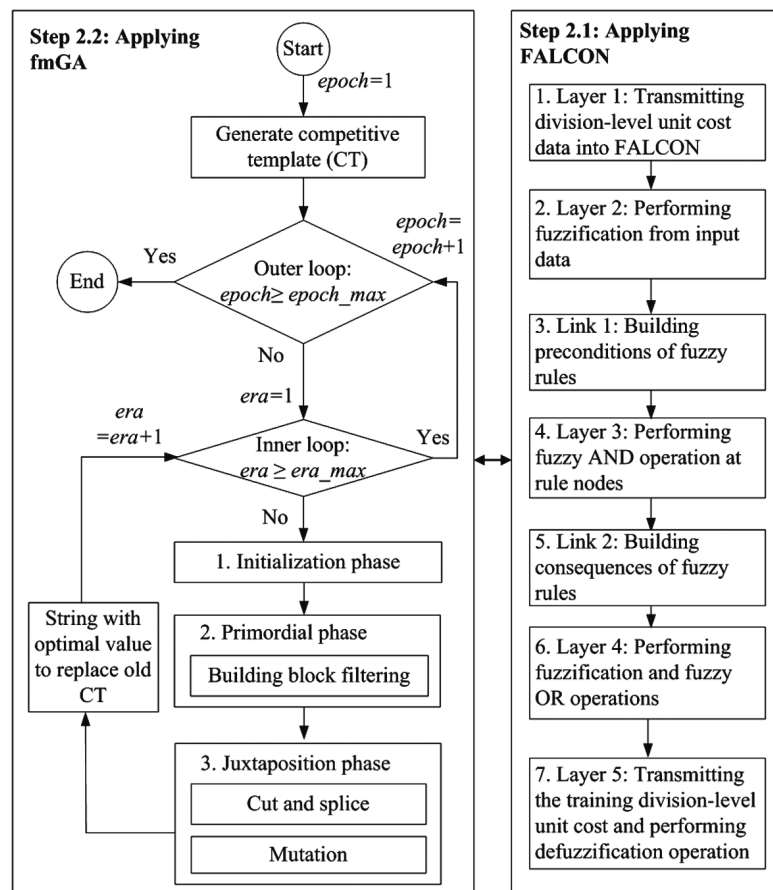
Step 2.2: Applying fmGA

Start

$epoch$=1

Generate competitive template (CT)

$epoch$= $epoch$+1

Yes

End

Outer loop: $epoch \geq epoch\_max$

No

$era$=1

$era$ =$era$+1

Inner loop: $era \geq era\_max$

Yes

No

1. Initialization phase

String with optimal value to replace old CT

2. Primordial phase

Building block filtering

3. Juxtaposition phase

Cut and splice

Mutation

Step 2.1: Applying FALCON

1. Layer 1: Transmitting division-level unit cost data into FALCON

2. Layer 2: Performing fuzzification from input data

3. Link 1: Building preconditions of fuzzy rules

4. Layer 3: Performing fuzzy AND operation at rule nodes

5. Link 2: Building consequences of fuzzy rules

6. Layer 4: Performing fuzzification and fuzzy OR operations

7. Layer 5: Transmitting the training division-level unit cost and performing defuzzification operation